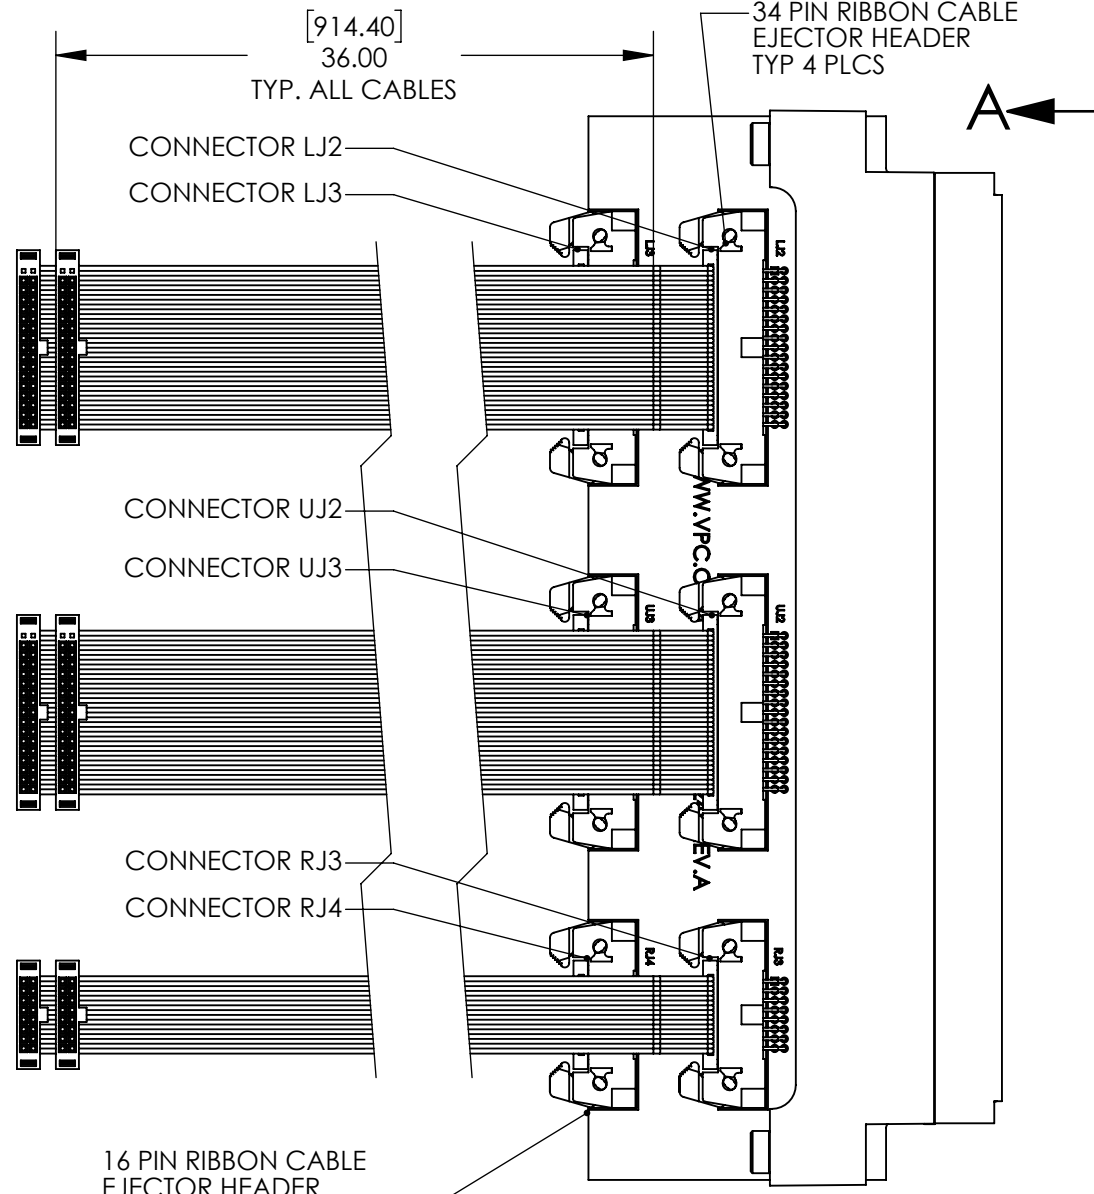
$[914.40]$
36.00
TYP. ALL CABLES

34 PIN RIBBON CABLE
EJECTOR HEADER
TYP 4 PLCS

A

CONNECTOR LJ2
CONNECTOR LJ3

LJ3
LJ2

CONNECTOR UJ2
CONNECTOR UJ3

WW.VPC.C

UJ3
UJ2

EV.A

CONNECTOR RJ3
CONNECTOR RJ4

RJ4
RJ3

16 PIN RIBBON CABLE
EJECTOR HEADER